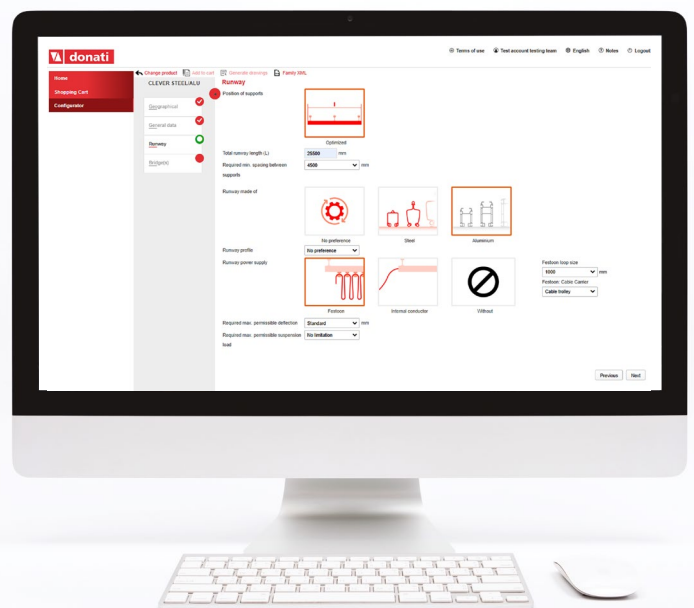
donati

Terms of use  Test account testing team  English  Notes  Logout

Home
Shopping Cart
Configurator

Change product  Add to cart  Generate drawings  Family XML

CLEVER STEEL/ALU
Geographical
General data
Runway
Bridge(s)

Runway

Position of supports

Optimized

Total runway length (L) 25500 mm
Required min. spacing between supports 4500 mm

Runway made of

No preference
Steel
Aluminium

Runway profile No preference

Runway power supply

Festoon
Internal conductor
Without

Festoon loop size
1000 mm
Festoon: Cable Carrier
Cable trolley

Required max. permissible deflection Standard mm
Required max. permissible suspension load No limitation

Previous  Next